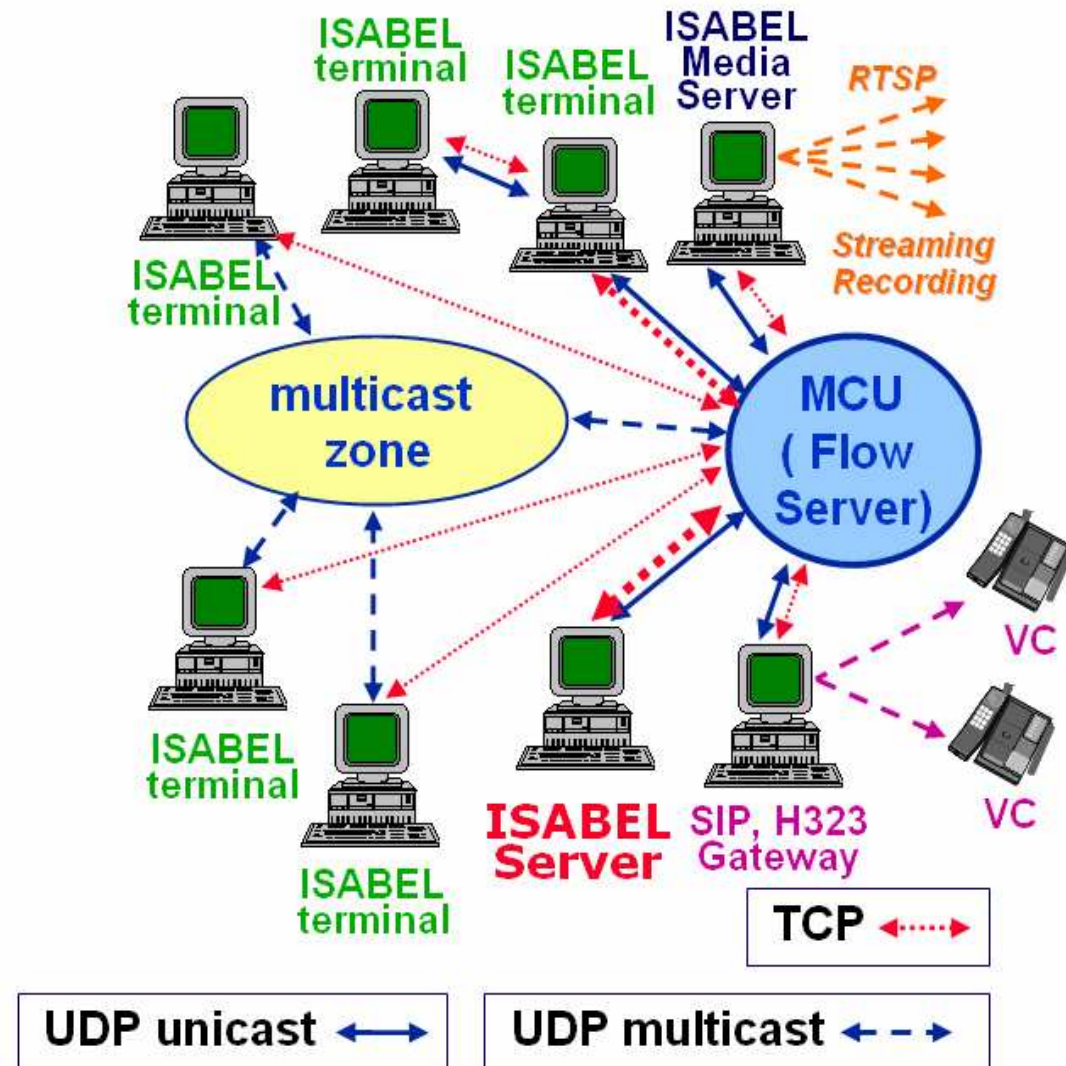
ISABEL terminal

ISABEL terminal

ISABEL Media Server

RTSP

Streaming Recording

ISABEL terminal

multicast zone

MCU ( Flow Server)

ISABEL terminal

ISABEL terminal

ISABEL Server

SIP, H323 Gateway

VC

VC

TCP

UDP unicast

UDP multicast